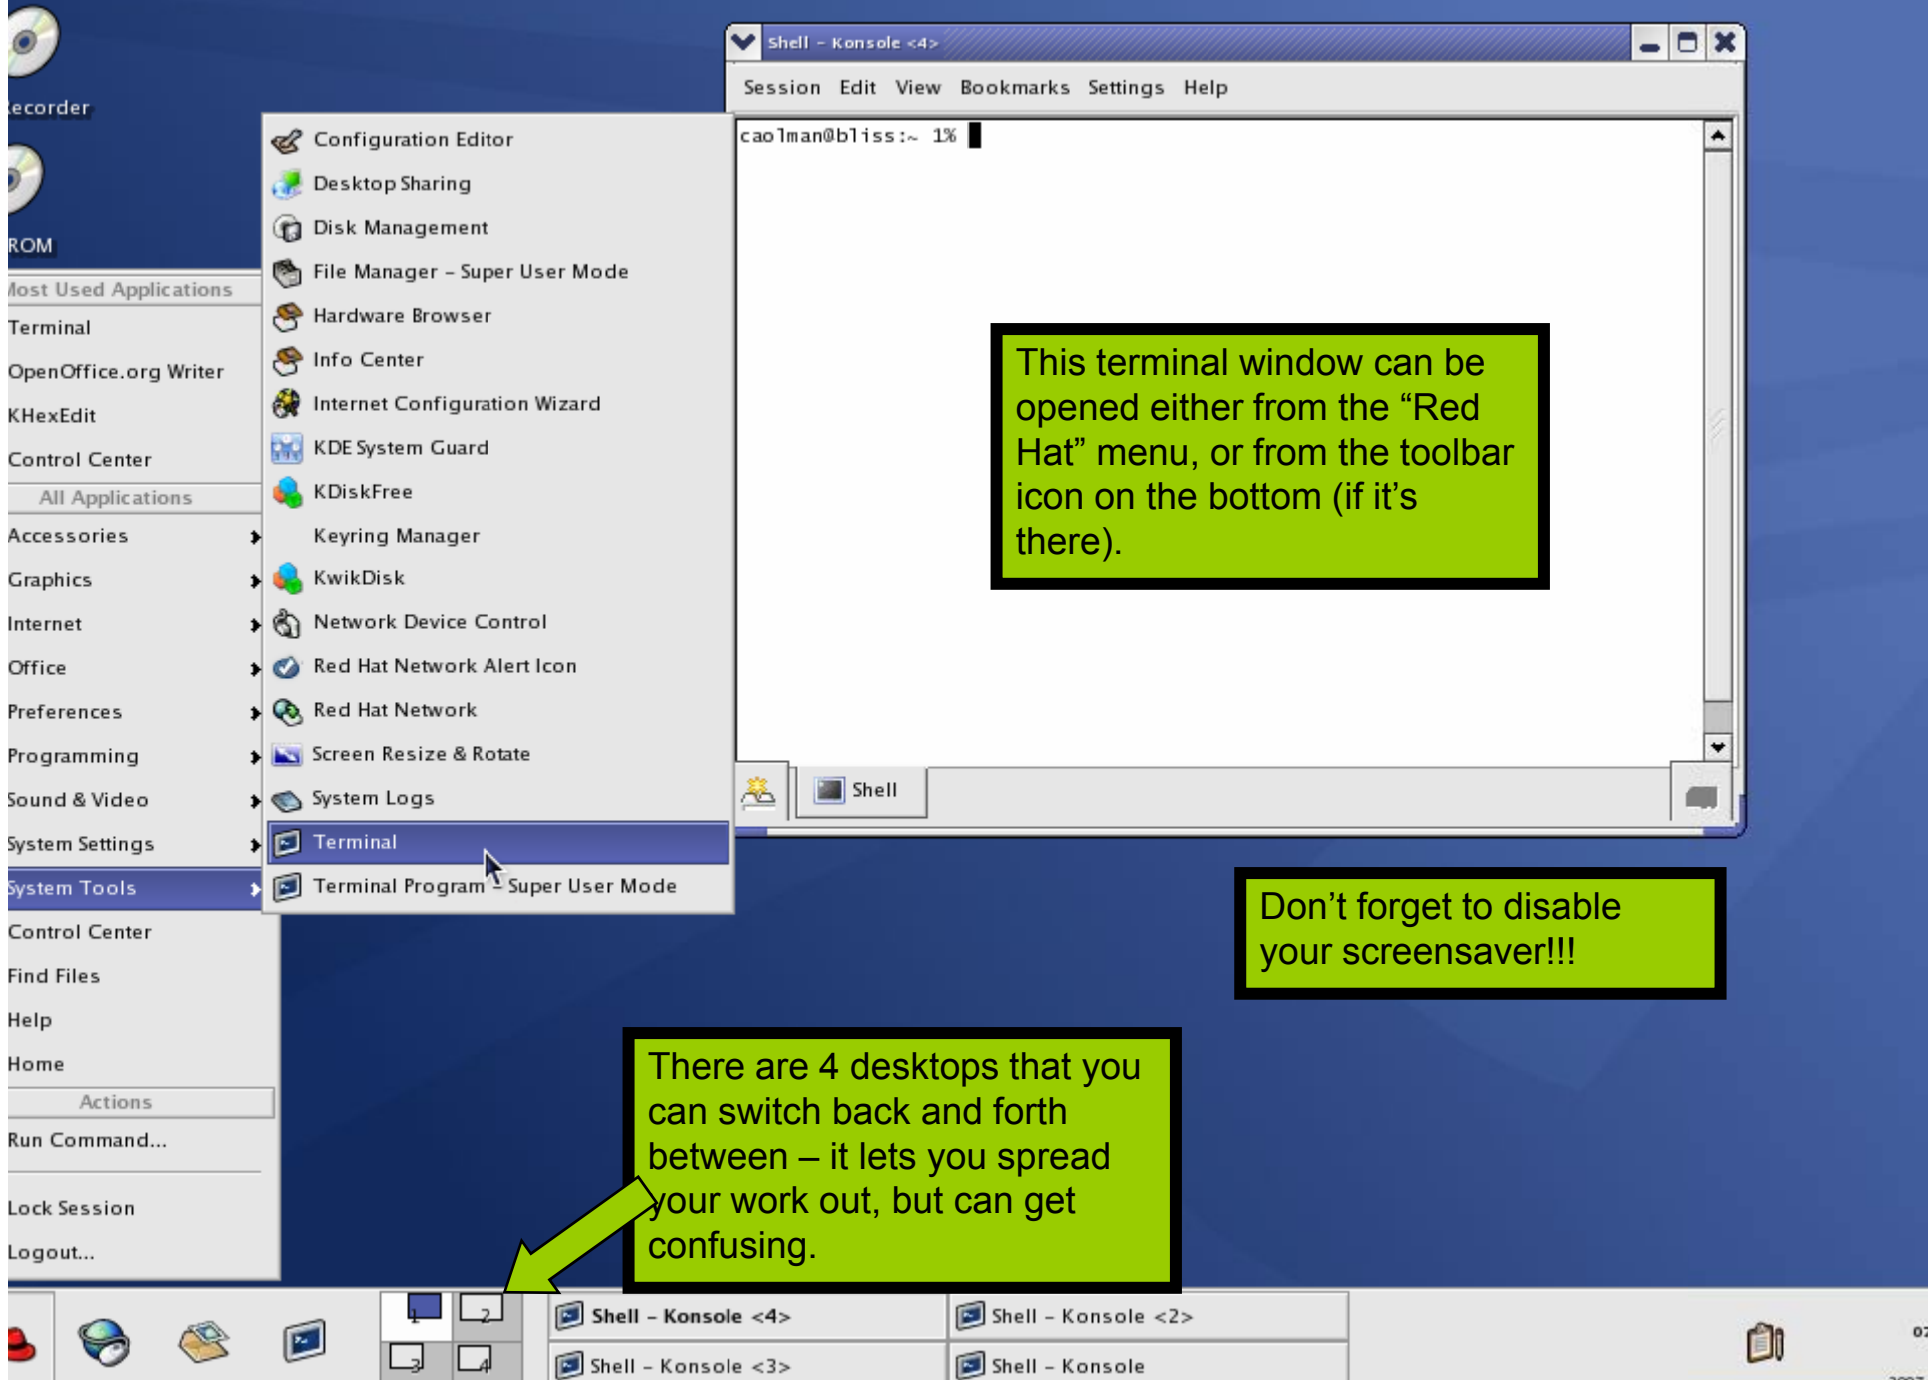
ecorder

ROM

Most Used Applications
Terminal
OpenOffice.org Writer
KHexEdit
Control Center
All Applications
Accessories
Graphics
Internet
Office
Preferences
Programming
Sound & Video
System Settings
System Tools
Control Center
Find Files
Help
Home
Actions
Run Command...
Lock Session
Logout...

Configuration Editor
Desktop Sharing
Disk Management
File Manager - Super User Mode
Hardware Browser
Info Center
Internet Configuration Wizard
KDE System Guard
KDiskFree
Keyring Manager
KwikDisk
Network Device Control
Red Hat Network Alert Icon
Red Hat Network
Screen Resize & Rotate
System Logs
Terminal
Terminal Program - Super User Mode

Shell - Konsole <4>
Session Edit View Bookmarks Settings Help
caolman@bliss:~ 1%

This terminal window can be opened either from the “Red Hat” menu, or from the toolbar icon on the bottom (if it’s there).

Shell

Don’t forget to disable your screensaver!!!

There are 4 desktops that you can switch back and forth between – it lets you spread your work out, but can get confusing.

1 2 3 4
Shell - Konsole <4>
Shell - Konsole <2>
Shell - Konsole <3>
Shell - Konsole